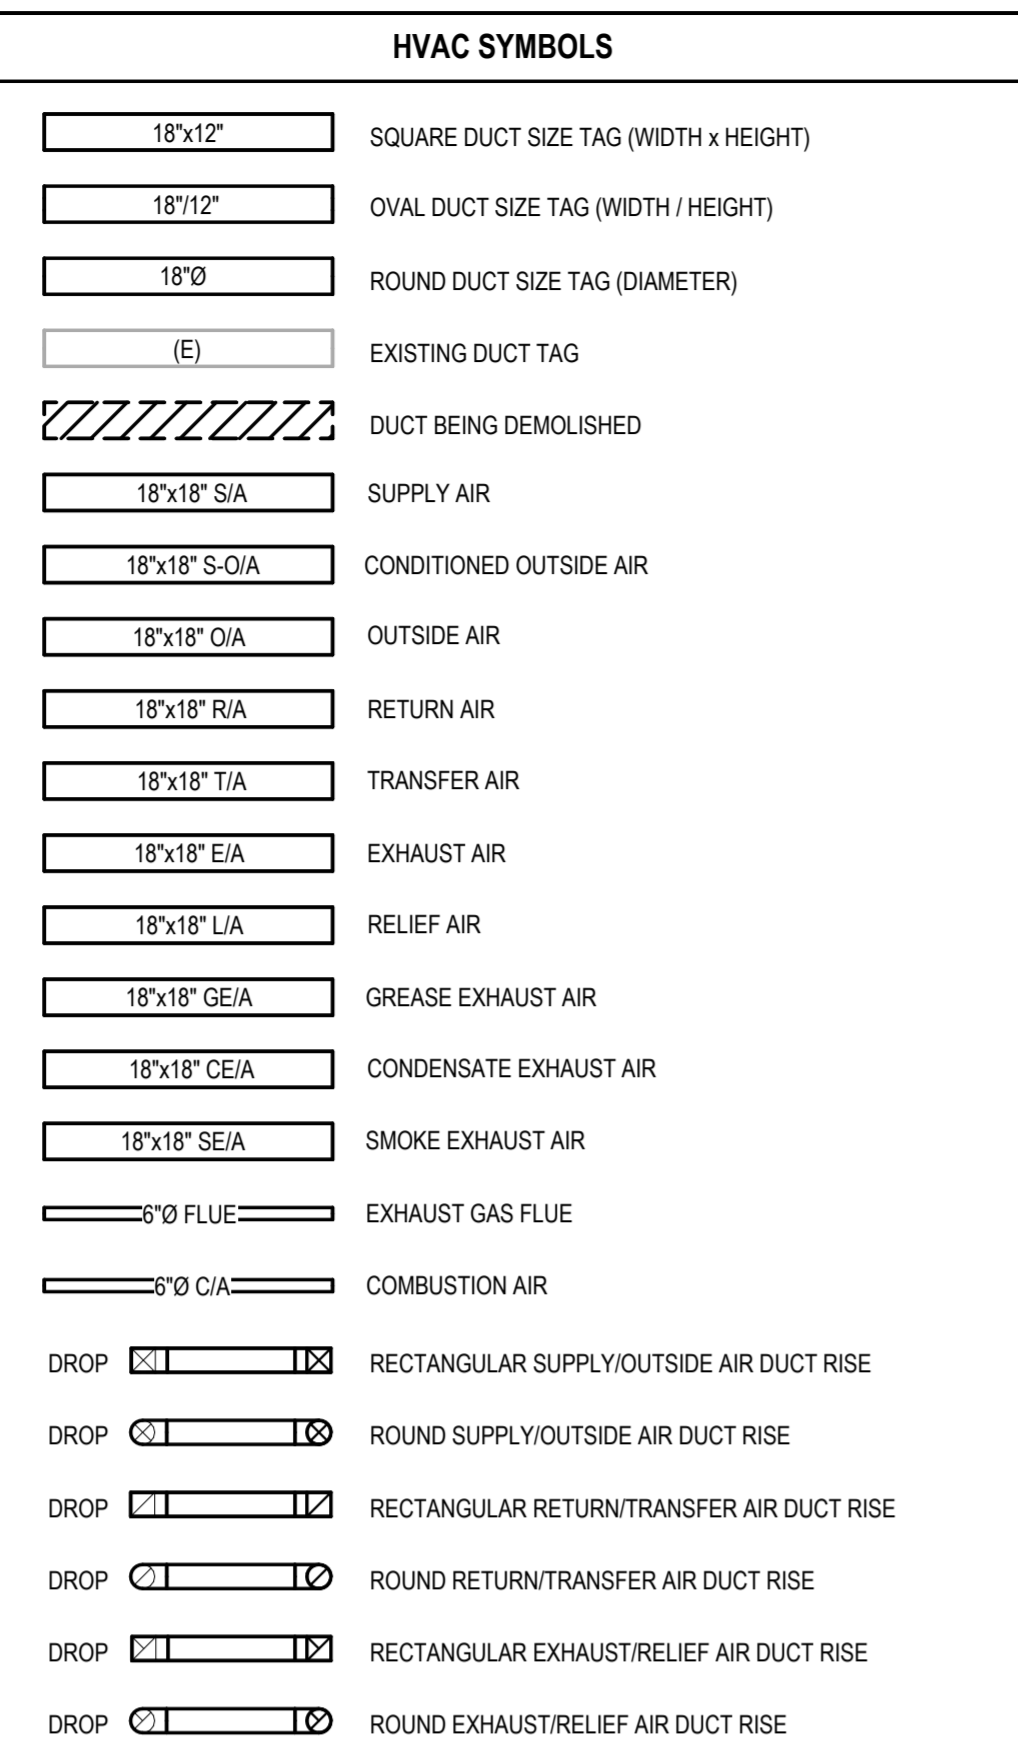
HVAC SYMBOLS

| | |
|---|---|
| 18"x12" | SQUARE DUCT SIZE TAG (WIDTH x HEIGHT) |
| 18"/12" | OVAL DUCT SIZE TAG (WIDTH / HEIGHT) |
| 18"Ø | ROUND DUCT SIZE TAG (DIAMETER) |
| (E) | EXISTING DUCT TAG |
| | DUCT BEING DEMOLISHED |
| 18"x18" S/A | SUPPLY AIR |
| 18"x18" S-O/A | CONDITIONED OUTSIDE AIR |
| 18"x18" O/A | OUTSIDE AIR |
| 18"x18" R/A | RETURN AIR |
| 18"x18" T/A | TRANSFER AIR |
| 18"x18" E/A | EXHAUST AIR |
| 18"x18" L/A | RELIEF AIR |
| 18"x18" GE/A | GREASE EXHAUST AIR |
| 18"x18" CE/A | CONDENSATE EXHAUST AIR |
| 18"x18" SE/A | SMOKE EXHAUST AIR |
| 6"Ø FLUE | EXHAUST GAS FLUE |
| 6"Ø C/A | COMBUSTION AIR |
| DROP | RECTANGULAR SUPPLY/OUTSIDE AIR DUCT RISE |
| DROP | ROUND SUPPLY/OUTSIDE AIR DUCT RISE |
| DROP | RECTANGULAR RETURN/TRANSFER AIR DUCT RISE |
| DROP | ROUND RETURN/TRANSFER AIR DUCT RISE |
| DROP | RECTANGULAR EXHAUST/RELIEF AIR DUCT RISE |
| DROP | ROUND EXHAUST/RELIEF AIR DUCT RISE |